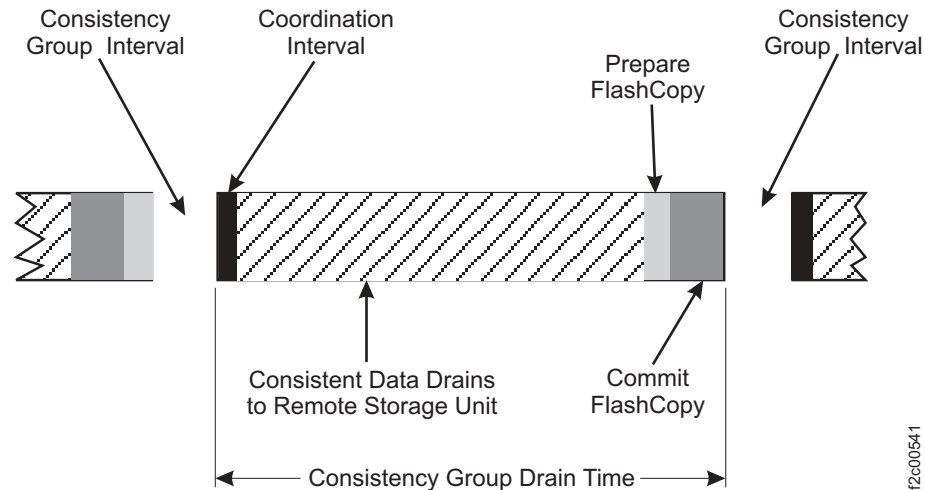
Consistency Group Interval

Coordination Interval

Prepare FlashCopy

Consistency Group Interval

Consistent Data Drains to Remote Storage Unit

Commit FlashCopy

Consistency Group Drain Time

f2c00541